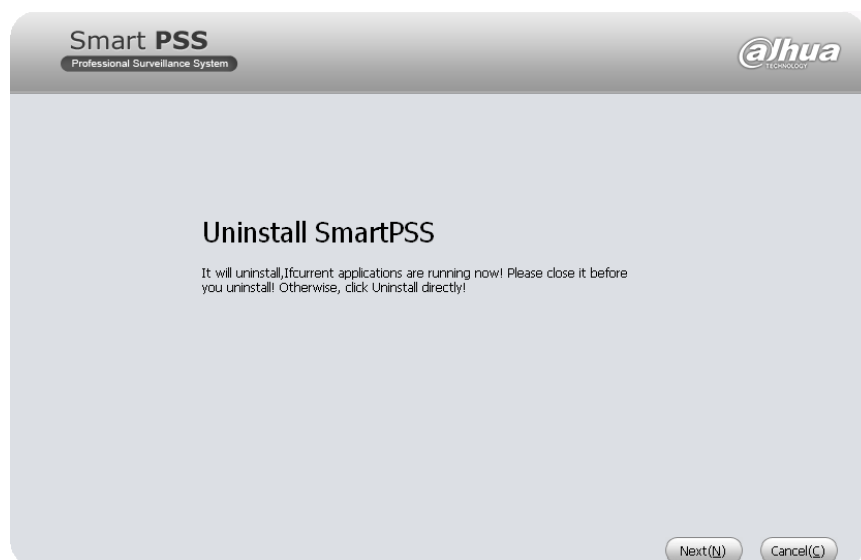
Smart **PSS**
Professional Surveillance System

alhua
TECHNOLOGY

Uninstall SmartPSS

It will uninstall,Ifcurrent applications are running now! Please close it before you uninstall! Otherwise, click Uninstall directly!

Next(N) Cancel(C)